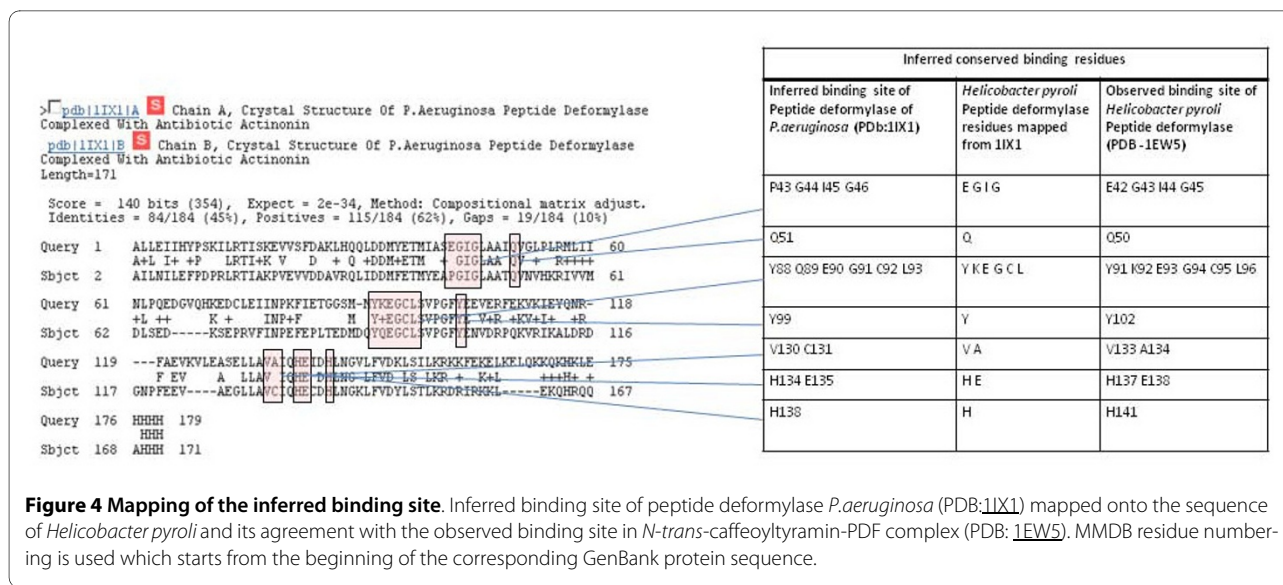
>pdb|1IX1|A S Chain A, Crystal Structure Of P.Aeruginosa Peptide Deformylase Complexed With Antibiotic Actinonin
pdb|1IX1|B S Chain B, Crystal Structure Of P.Aeruginosa Peptide Deformylase Complexed With Antibiotic Actinonin
Length=171

Score = 140 bits (354), Expect = 2e-34, Method: Compositional matrix adjust.
Identities = 84/184 (45%), Positives = 115/184 (62%), Gaps = 19/184 (10%)

Query 1 ALLEIIHYPSKILRTISKEVVSFDAKLHQQLDDMYETMIASEGIGLAAIQVGLPLRMLII 60
A+L I+ +P LRTI+K V D + Q +DDM+ETM + GIGLAA QV + R++++
Sbjct 2 AILNILEFPDPRLRTIAKPVEVVDDAVRQLIDDMFETMYEAPGIGLAATQVNVHKRIVVM 61

Query 61 NLPQEDGVQHKEDCLEIINPKFIETGGSM-NYKEGCLSVPGFYEEVERFEKVKIEYQNR- 118
+L ++ K + INP+F M Y+EGCLSVPGFY V+R +KV+I+ +R
Sbjct 62 DLSED-----KSEPRVFINPEFEPLTEDMDQYQEGCLSVPGFYENVDRPQKVRIKALDRD 116

Query 119 ---FAEVKVLEASELLAVAIQHEIDHLNGVLFVDKLSILKRKKFEKELKELQKKQKHKLE 175
F EV A LLAV IQHE DHLNG LFVD LS LKR + K+L +++H+ +
Sbjct 117 GNPFEEV----AEGLLAVCIQHECDHLNGKLFVDYLSTLKRDRIRKKL-----EKQHRQQ 167

Query 176 HHHH 179
HHH
Sbjct 168 AHHH 171

| Inferred conserved binding residues | | |
|---|---|---|
| Inferred binding site of Peptide deformylase of *P.aeruginosa* (PDb:1IX1) | *Helicobacter pyroli* Peptide deformylase residues mapped from 1IX1 | Observed binding site of *Helicobacter pyroli* Peptide deformylase (PDB-1EW5) |
| P43 G44 I45 G46 | E G I G | E42 G43 I44 G45 |
| Q51 | Q | Q50 |
| Y88 Q89 E90 G91 C92 L93 | Y K E G C L | Y91 K92 E93 G94 C95 L96 |
| Y99 | Y | Y102 |
| V130 C131 | V A | V133 A134 |
| H134 E135 | H E | H137 E138 |
| H138 | H | H141 |

**Figure 4 Mapping of the inferred binding site**. Inferred binding site of peptide deformylase *P.aeruginosa* (PDB:1IX1) mapped onto the sequence of *Helicobacter pyroli* and its agreement with the observed binding site in *N-trans*-caffeoyltyramin-PDF complex (PDB: 1EW5). MMDB residue numbering is used which starts from the beginning of the corresponding GenBank protein sequence.